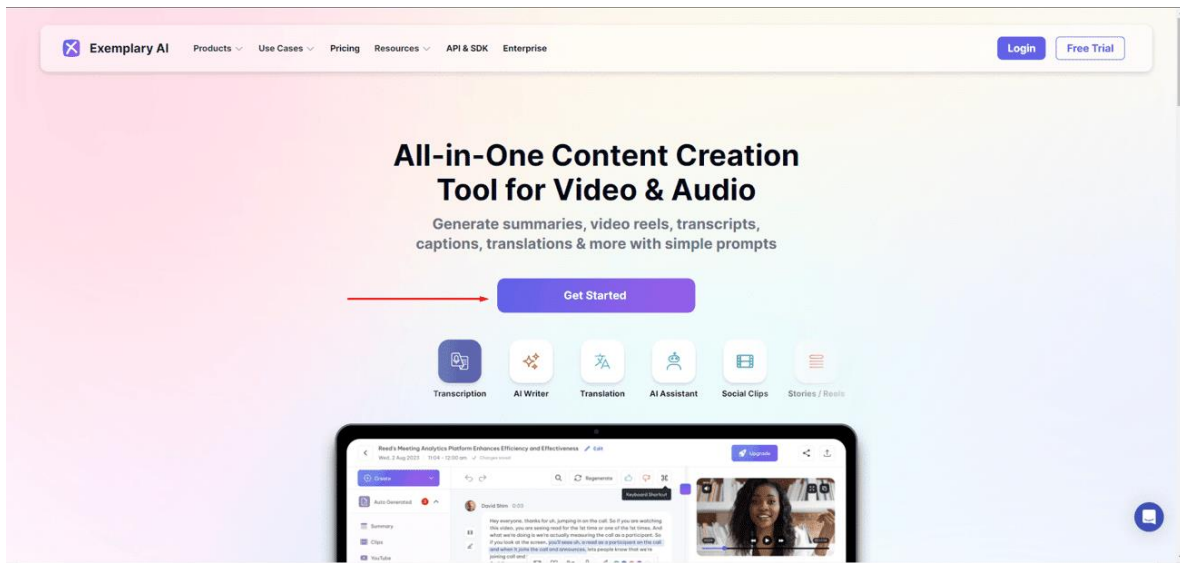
Exemplary AI Products Use Cases Pricing Resources API & SDK Enterprise Login Free Trial

All-in-One Content Creation Tool for Video & Audio

Generate summaries, video reels, transcripts, captions, translations & more with simple prompts

Get Started

Transcription AI Writer Translation AI Assistant Social Clips Stories / Reels

Reed's Meeting Analytics Platform Enhances Efficiency and Effectiveness Edit

Wed, 2 Aug 2023

Upgrade

Create

Auto Generated

Summary

Clips

YouTube

Regenerate

Keyboard Shortcut

David Shim 0:00

Hey everyone, thanks for uh, jumping in on the call. So if you are watching this video, you are seeing Read for the 1st time or one of the 1st times. And what we're doing is we're actually measuring the call as a participant. So if you look at the screen, you'll see uh, is read as a participant on the call and when it joins the call and announces, lets people know that we're joining call and